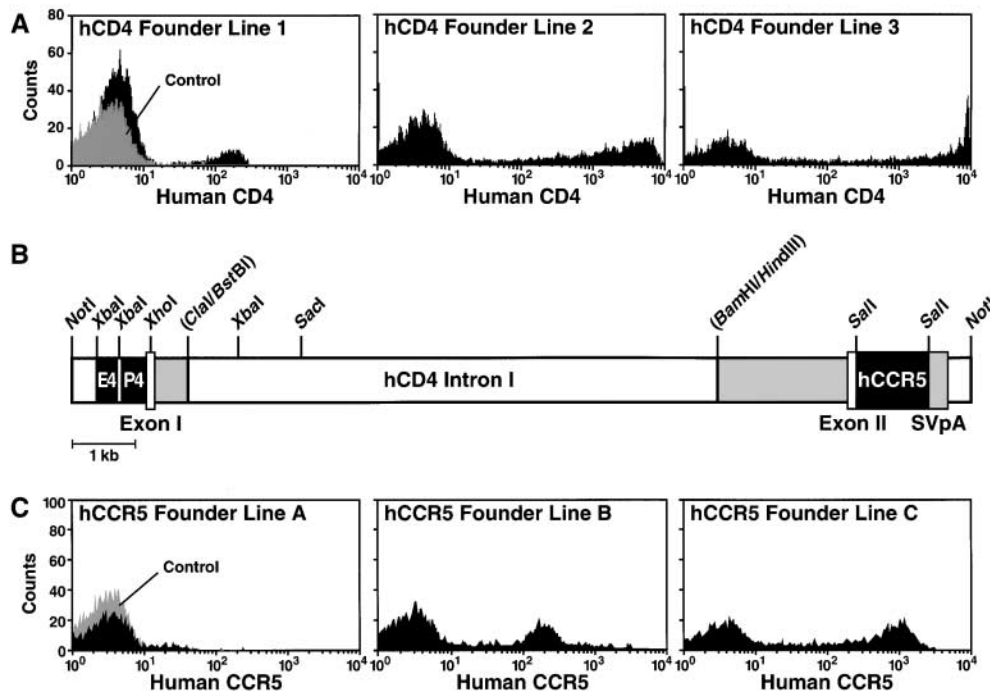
A

hCD4 Founder Line 1

80
60
40
20
0

Counts

Control

$10^0$ $10^1$ $10^2$ $10^3$ $10^4$
Human CD4

hCD4 Founder Line 2

$10^0$ $10^1$ $10^2$ $10^3$ $10^4$
Human CD4

hCD4 Founder Line 3

$10^0$ $10^1$ $10^2$ $10^3$ $10^4$
Human CD4

B

NotI XbaI XbaI XhoI (ClaI/BstBI) XbaI SacI (BamHI/HindIII) SalI SalI NotI

E4 P4 hCD4 Intron I hCCR5

Exon I Exon II SVpA

1 kb

C

hCCR5 Founder Line A

100
80
60
40
20
0

Counts

Control

$10^0$ $10^1$ $10^2$ $10^3$ $10^4$
Human CCR5

hCCR5 Founder Line B

$10^0$ $10^1$ $10^2$ $10^3$ $10^4$
Human CCR5

hCCR5 Founder Line C

$10^0$ $10^1$ $10^2$ $10^3$ $10^4$
Human CCR5